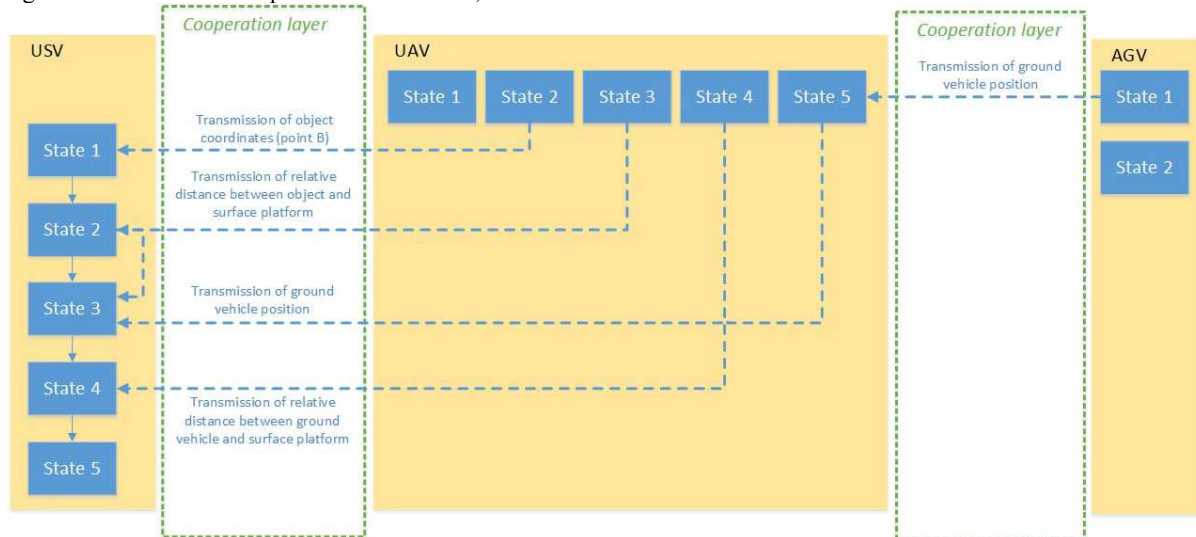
Cooperation layer

USV

State 1

State 2

State 3

State 4

State 5

UAV

State 1

State 2

State 3

State 4

State 5

Cooperation layer

Transmission of ground vehicle position

AGV

State 1

State 2

Transmission of object coordinates (point B)

Transmission of relative distance between object and surface platform

Transmission of ground vehicle position

Transmission of relative distance between ground vehicle and surface platform